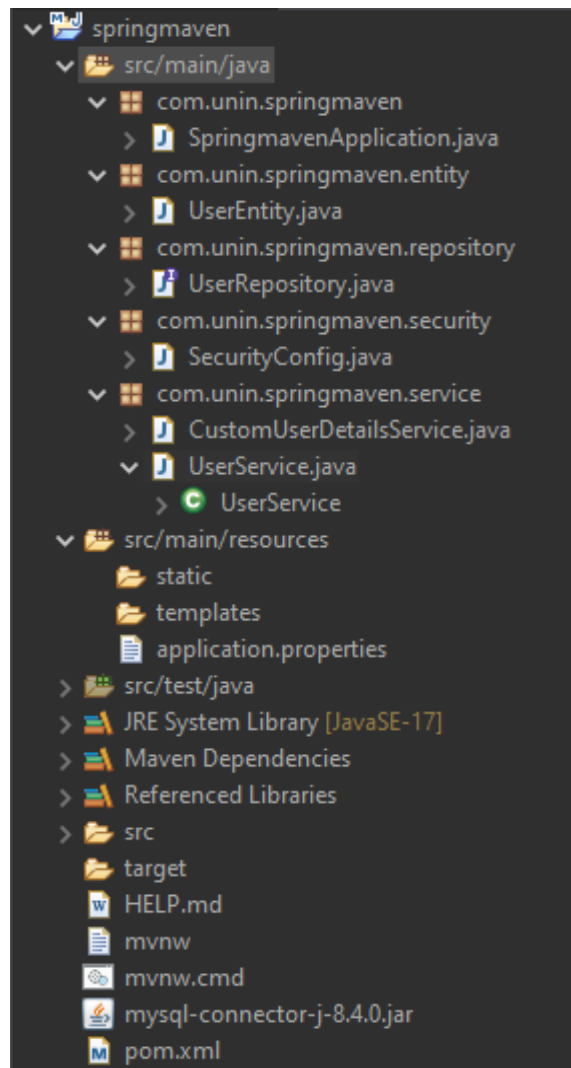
springmaven
src/main/java
com.unin.springmaven
SpringmavenApplication.java
com.unin.springmaven.entity
UserEntity.java
com.unin.springmaven.repository
UserRepository.java
com.unin.springmaven.security
SecurityConfig.java
com.unin.springmaven.service
CustomUserDetailsService.java
UserService.java
UserService
src/main/resources
static
templates
application.properties
src/test/java
JRE System Library [JavaSE-17]
Maven Dependencies
Referenced Libraries
src
target
HELP.md
mvnw
mvnw.cmd
mysql-connector-j-8.4.0.jar
pom.xml